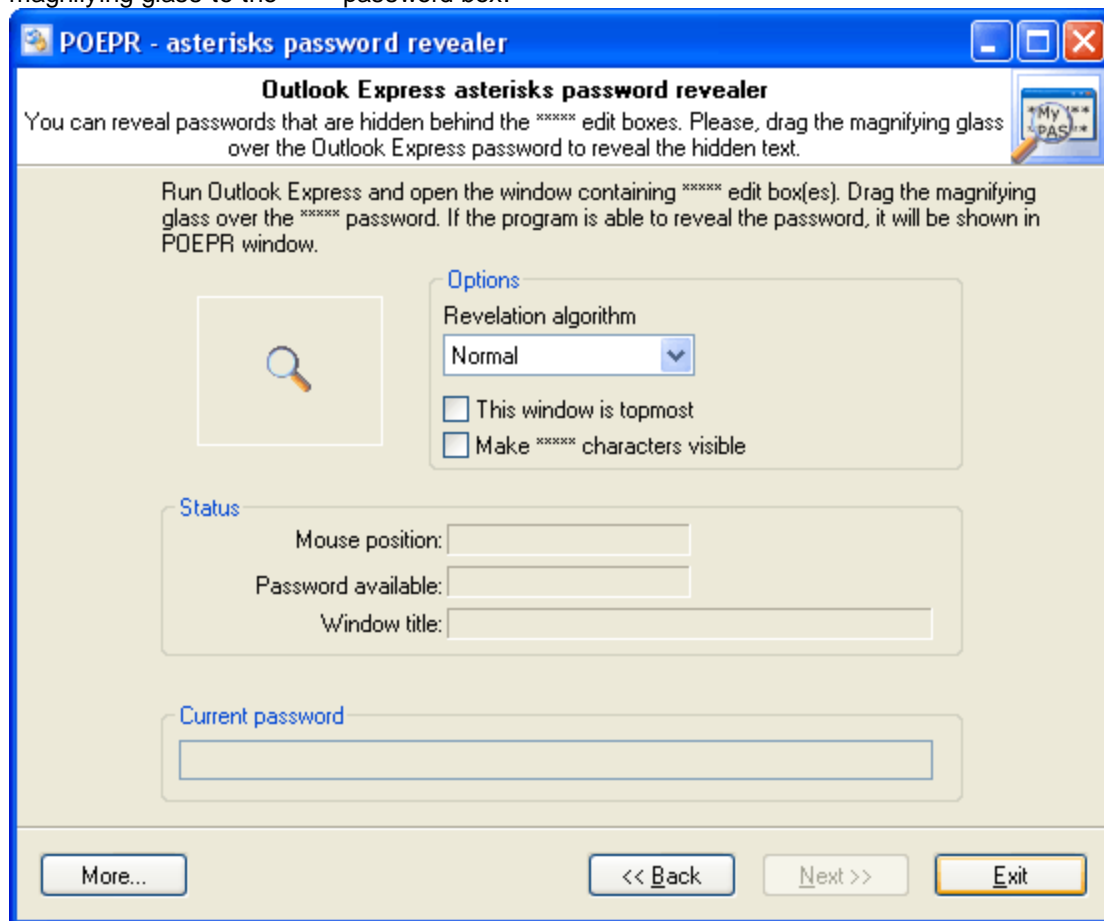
magnifying glass to the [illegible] password box.

POEPR - asterisks password revealer

Outlook Express asterisks password revealer

You can reveal passwords that are hidden behind the ***** edit boxes. Please, drag the magnifying glass over the Outlook Express password to reveal the hidden text.

*My ** *PAS**

Run Outlook Express and open the window containing ***** edit box(es). Drag the magnifying glass over the ***** password. If the program is able to reveal the password, it will be shown in POEPR window.

Options

Revelation algorithm

Normal

This window is topmost

Make ***** characters visible

Status

Mouse position:

Password available:

Window title:

Current password

More...

<< Back

Next >>

Exit